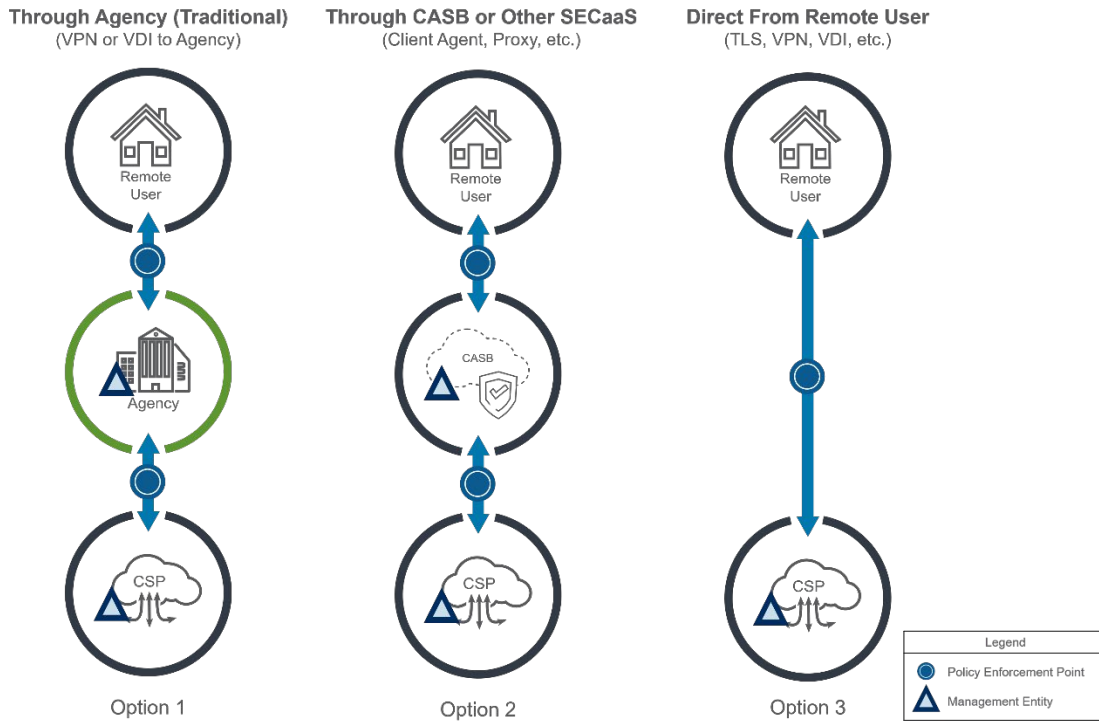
Through Agency (Traditional)
(VPN or VDI to Agency)

Remote User

Agency

CSP

Option 1

Through CASB or Other SECaaS
(Client Agent, Proxy, etc.)

Remote User

CASB

CSP

Option 2

Direct From Remote User
(TLS, VPN, VDI, etc.)

Remote User

CSP

Option 3

Legend
Policy Enforcement Point
Management Entity